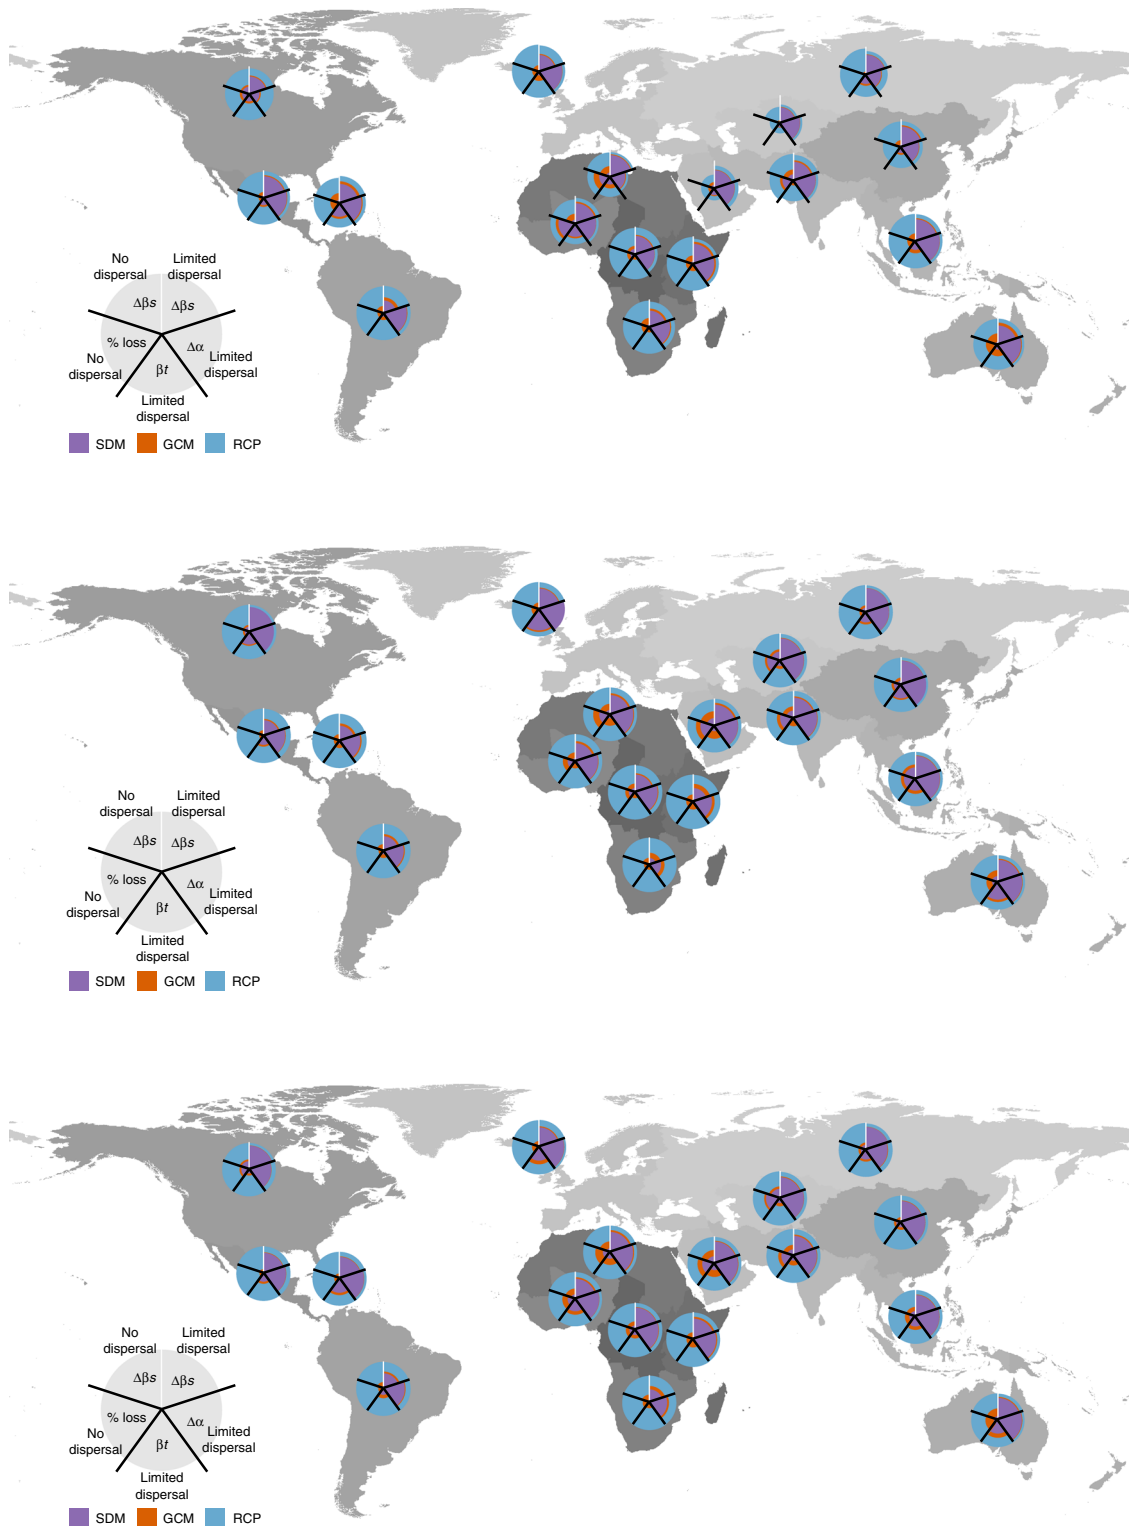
No dispersal
Limited dispersal
$\Delta\beta s$
$\Delta\beta s$
% loss
$\Delta\alpha$
No dispersal
$\beta t$
Limited dispersal
Limited dispersal
SDM GCM RCP

No dispersal
Limited dispersal
$\Delta\beta s$
$\Delta\beta s$
% loss
$\Delta\alpha$
No dispersal
$\beta t$
Limited dispersal
Limited dispersal
SDM GCM RCP

No dispersal
Limited dispersal
$\Delta\beta s$
$\Delta\beta s$
% loss
$\Delta\alpha$
No dispersal
$\beta t$
Limited dispersal
Limited dispersal
SDM GCM RCP